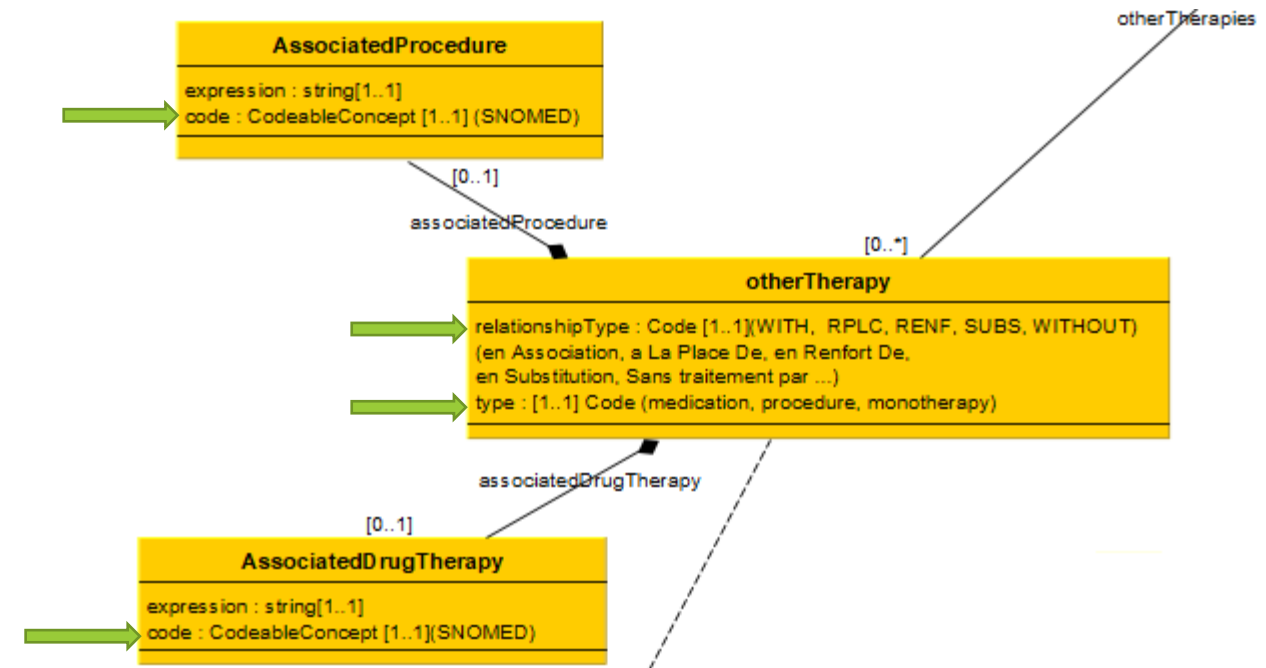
otherTherapies

AssociatedProcedure

expression : string[1..1]
code : CodeableConcept [1..1] (SNOMED)

[0..1]

associatedProcedure

[0..*]

otherTherapy

relationshipType : Code [1..1](WITH, RPLC, RENF, SUBS, WITHOUT)
(en Association, a La Place De, en Renfort De,
en Substitution, Sans traitement par ...)
type : [1..1] Code (medication, procedure, monotherapy)

associatedDrugTherapy

[0..1]

AssociatedDrugTherapy

expression : string[1..1]
code : CodeableConcept [1..1](SNOMED)